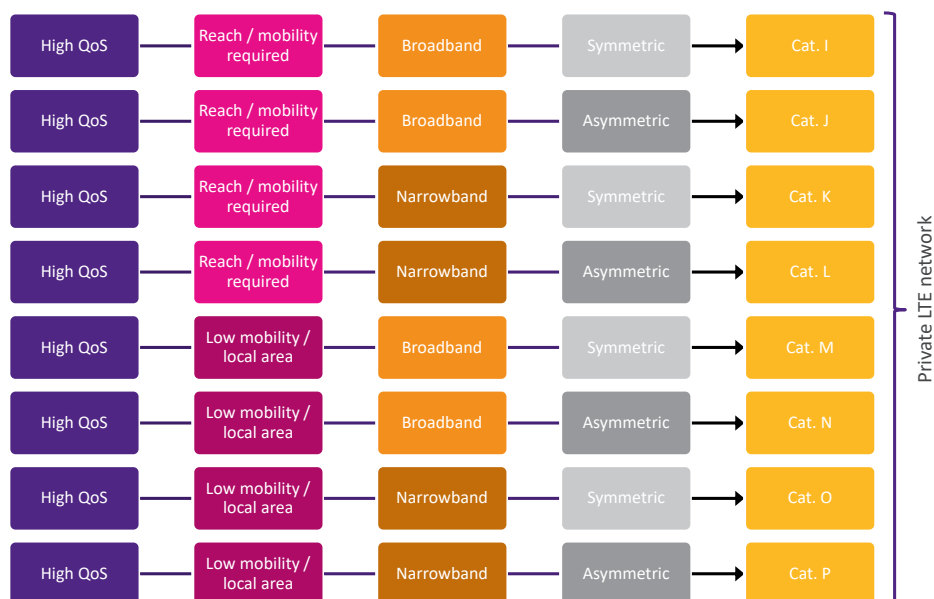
High QoS — Reach / mobility required — Broadband — Symmetric → Cat. I

High QoS — Reach / mobility required — Broadband — Asymmetric → Cat. J

High QoS — Reach / mobility required — Narrowband — Symmetric → Cat. K

High QoS — Reach / mobility required — Narrowband — Asymmetric → Cat. L

High QoS — Low mobility / local area — Broadband — Symmetric → Cat. M

High QoS — Low mobility / local area — Broadband — Asymmetric → Cat. N

High QoS — Low mobility / local area — Narrowband — Symmetric → Cat. O

High QoS — Low mobility / local area — Narrowband — Asymmetric → Cat. P

Private LTE network